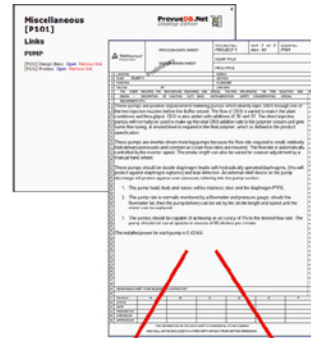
Miscellaneous
[P101]
Links

PUMP

ProvueDB.Net
Desktop Edition

PROCESS DATA SHEET

These pumps are positive displacement metering pumps which directly inject 

The installed power for each pump is 0.42 kW.